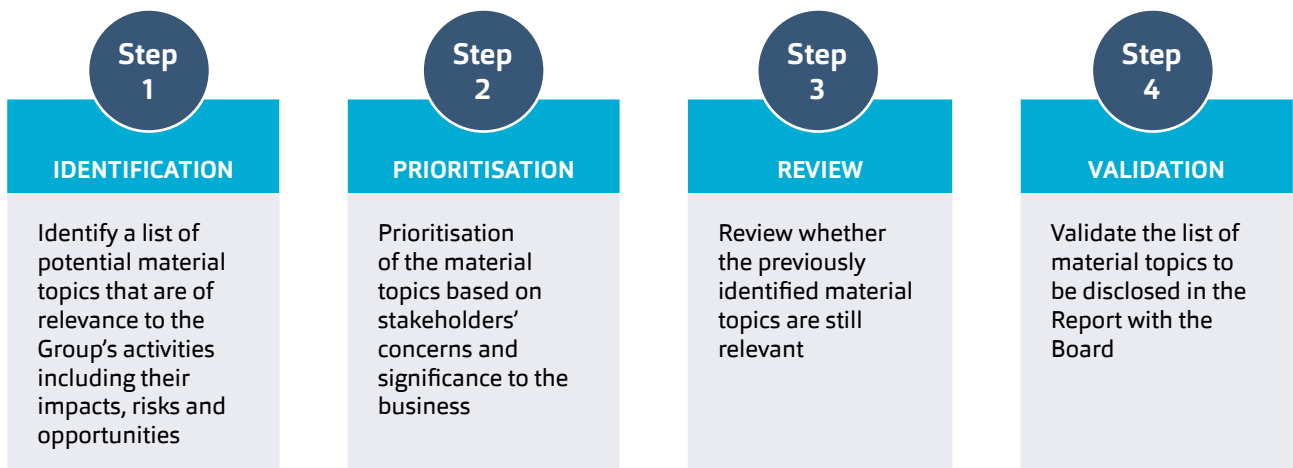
Step 1

IDENTIFICATION

Identify a list of potential material topics that are of relevance to the Group's activities including their impacts, risks and opportunities

Step 2

PRIORITISATION

Prioritisation of the material topics based on stakeholders' concerns and significance to the business

Step 3

REVIEW

Review whether the previously identified material topics are still relevant

Step 4

VALIDATION

Validate the list of material topics to be disclosed in the Report with the Board